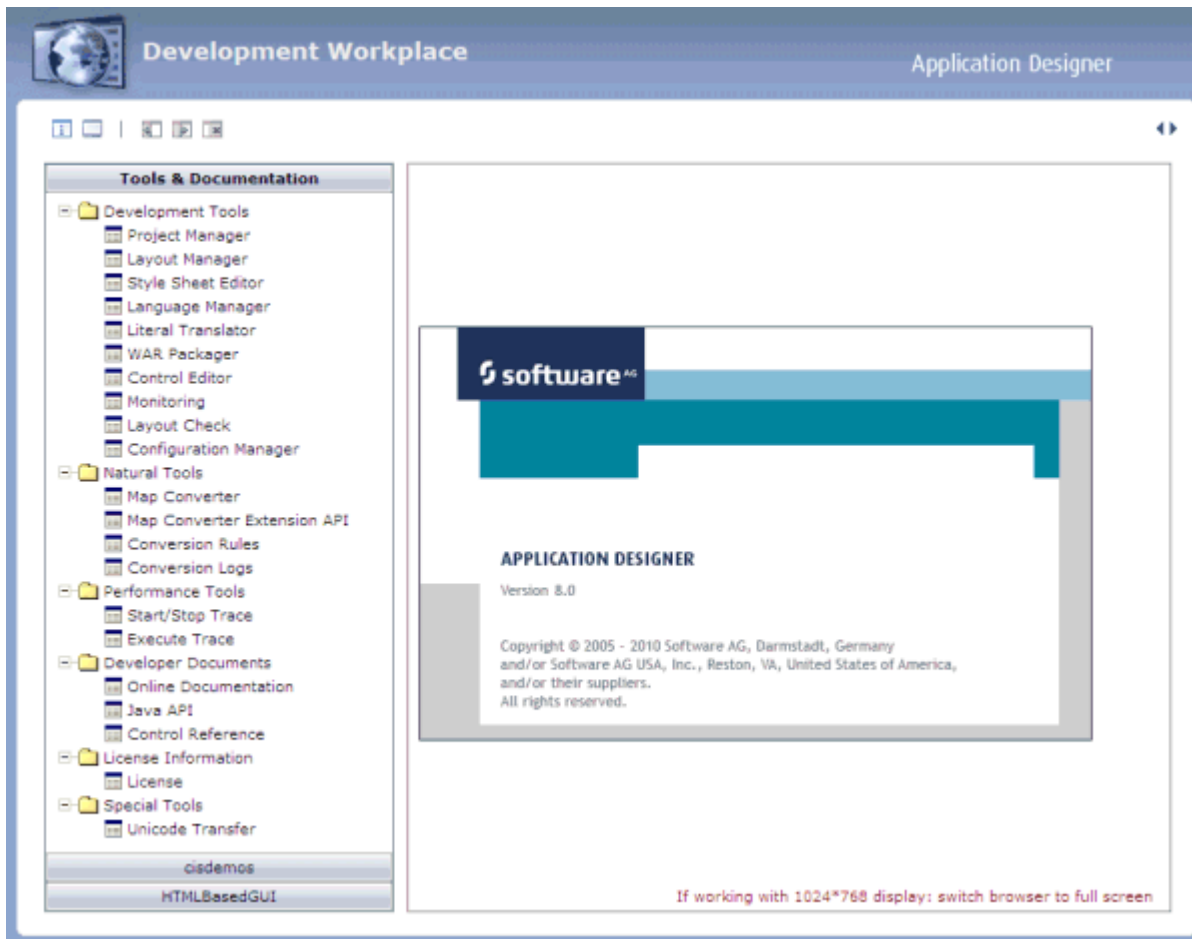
Development Workplace

Application Designer

Tools & Documentation

Development Tools
Project Manager
Layout Manager
Style Sheet Editor
Language Manager
Literal Translator
WAR Packager
Control Editor
Monitoring
Layout Check
Configuration Manager
Natural Tools
Map Converter
Map Converter Extension API
Conversion Rules
Conversion Logs
Performance Tools
Start/Stop Trace
Execute Trace
Developer Documents
Online Documentation
Java API
Control Reference
License Information
License
Special Tools
Unicode Transfer

cisdemos

HTMLBasedGUI

software AG

APPLICATION DESIGNER

Version 8.0

Copyright © 2005 - 2010 Software AG, Darmstadt, Germany and/or Software AG USA, Inc., Reston, VA, United States of America, and/or their suppliers.
All rights reserved.

If working with 1024*768 display: switch browser to full screen